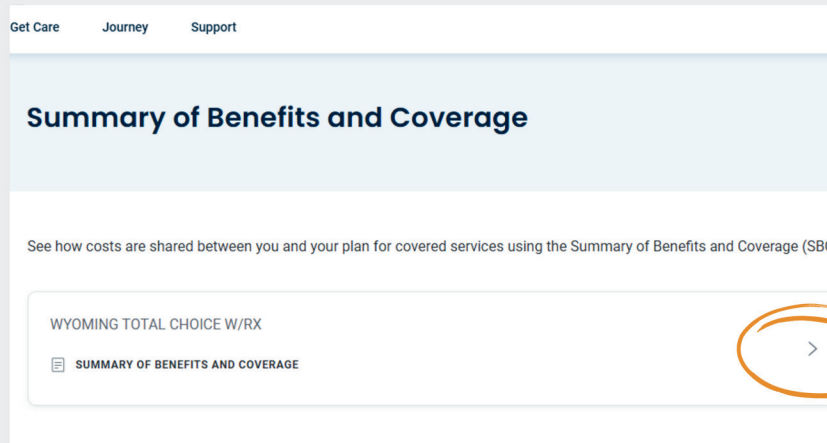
Get Care Journey Support

Summary of Benefits and Coverage

See how costs are shared between you and your plan for covered services using the Summary of Benefits and Coverage (SB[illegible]

WYOMING TOTAL CHOICE W/RX

SUMMARY OF BENEFITS AND COVERAGE

>